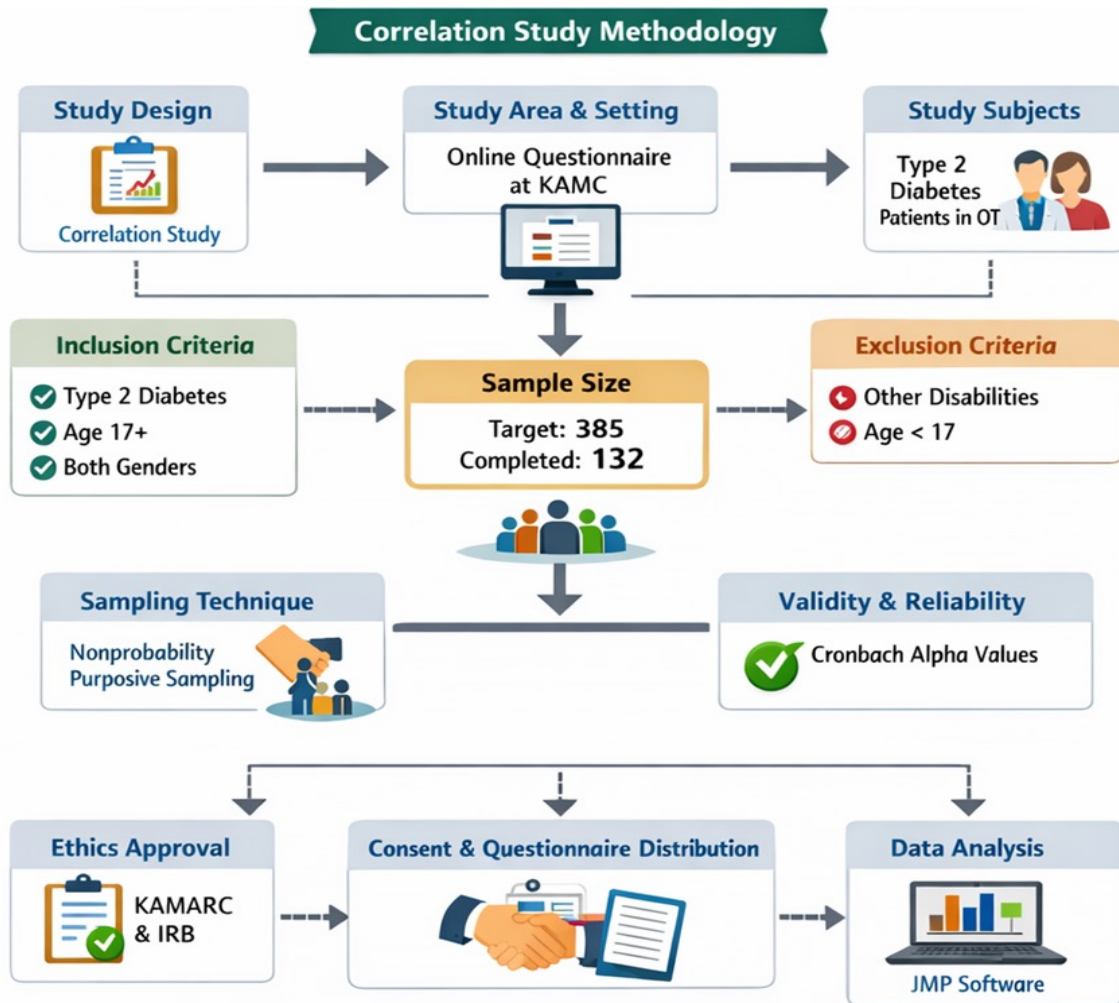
Correlation Study Methodology

Study Design

Correlation Study

Study Area & Setting

Online Questionnaire at KAMC

Study Subjects

Type 2 Diabetes Patients in OT

Inclusion Criteria

Type 2 Diabetes

Age 17+

Both Genders

Sample Size

Target: 385

Completed: 132

Exclusion Criteria

Other Disabilities

Age < 17

Sampling Technique

Nonprobability Purposive Sampling

Validity & Reliability

Cronbach Alpha Values

Ethics Approval

KAMARC & IRB

Consent & Questionnaire Distribution

Data Analysis

JMP Software